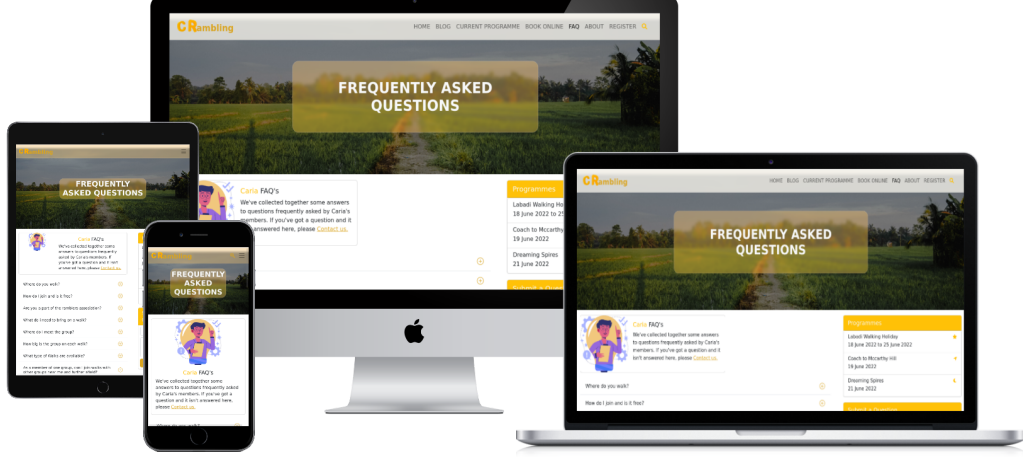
CRambling

HOME BLOG CURRENT PROGRAMME BOOK ONLINE FAQ ABOUT REGISTER

FREQUENTLY ASKED QUESTIONS

Carla FAQ's

We've collected together some answers to questions frequently asked by Carla's members. If you've got a question and it isn't answered here, please Contact us.

Programmes

Labadi Walking Ho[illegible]
18 June 2022 to 25 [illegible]

Coach to Mccarthy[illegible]
19 June 2022

Dreaming Spires
21 June 2022

CRambling

FREQUENTLY ASKED QUESTIONS

Carla FAQ's

We've collected together some answers to questions frequently asked by Carla's members. If you've got a question and it isn't answered here, please Contact us.

Where do you walk?

How do I join and is it free?

Are you a part of the ramblers association?

What do I need to bring on a walk?

Where do I meet the group?

How big is the group on each walk?

What type of walks are available?

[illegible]

CRambling

FREQUENTLY ASKED QUESTIONS

Carla FAQ's

We've collected together some answers to questions frequently asked by Carla's members. If you've got a question and it isn't answered here, please Contact us.

Where do you walk?

CRambling

HOME BLOG CURRENT PROGRAMME BOOK ONLINE FAQ ABOUT REGISTER

FREQUENTLY ASKED QUESTIONS

Carla FAQ's

We've collected together some answers to questions frequently asked by Carla's members. If you've got a question and it isn't answered here, please Contact us.

Where do you walk?

How do I join and is it free?

Programmes

Labadi Walking Holiday
18 June 2022 to 25 June 2022

Coach to Mccarthy Hill
19 June 2022

Dreaming Spires
21 June 2022